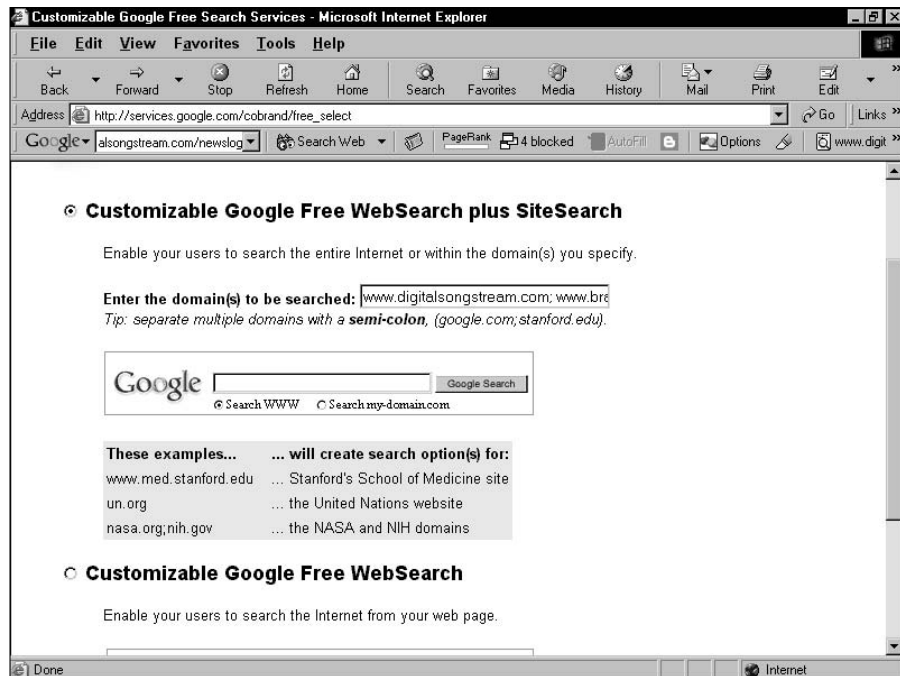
Customizable Google Free Search Services - Microsoft Internet Explorer

File Edit View Favorites Tools Help

Back Forward Stop Refresh Home Search Favorites Media History Mail Print Edit

Address http://services.google.com/cobrand/free_select Go Links

Google alsongstream.com/newslog Search Web PageRank 4 blocked AutoFill Options www.digit

Customizable Google Free WebSearch plus SiteSearch

Enable your users to search the entire Internet or within the domain(s) you specify.

Enter the domain(s) to be searched: www.digitalsongstream.com; www.bre

Tip: separate multiple domains with a semi-colon, (google.com;stanford.edu).

Google Google Search
Search WWW Search my-domain.com

| These examples... | ... will create search option(s) for: |
|---|---|
| www.med.stanford.edu | ... Stanford's School of Medicine site |
| un.org | ... the United Nations website |
| nasa.org;nih.gov | ... the NASA and NIH domains |

Customizable Google Free WebSearch

Enable your users to search the Internet from your web page.

Done Internet